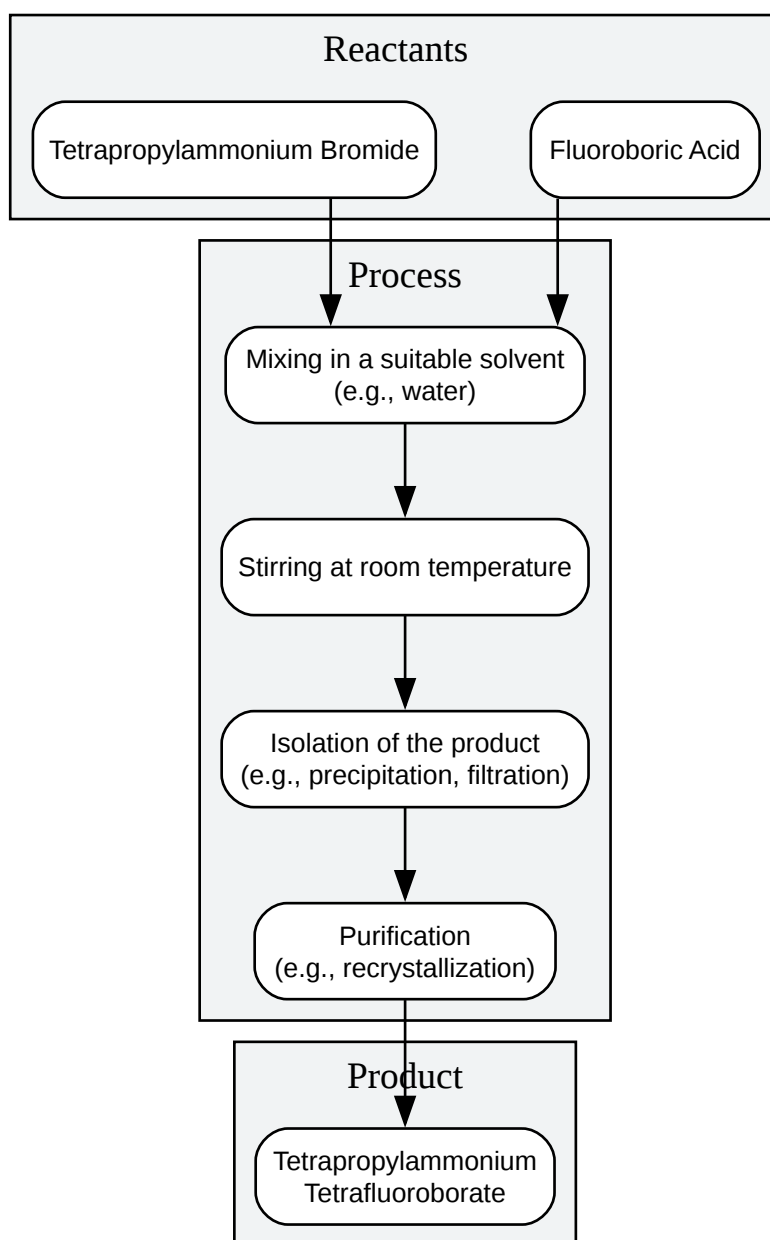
Reactants

Tetrapropylammonium Bromide

Fluoroboric Acid

Process

Mixing in a suitable solvent (e.g., water)

Stirring at room temperature

Isolation of the product (e.g., precipitation, filtration)

Purification (e.g., recrystallization)

Product

Tetrapropylammonium Tetrafluoroborate